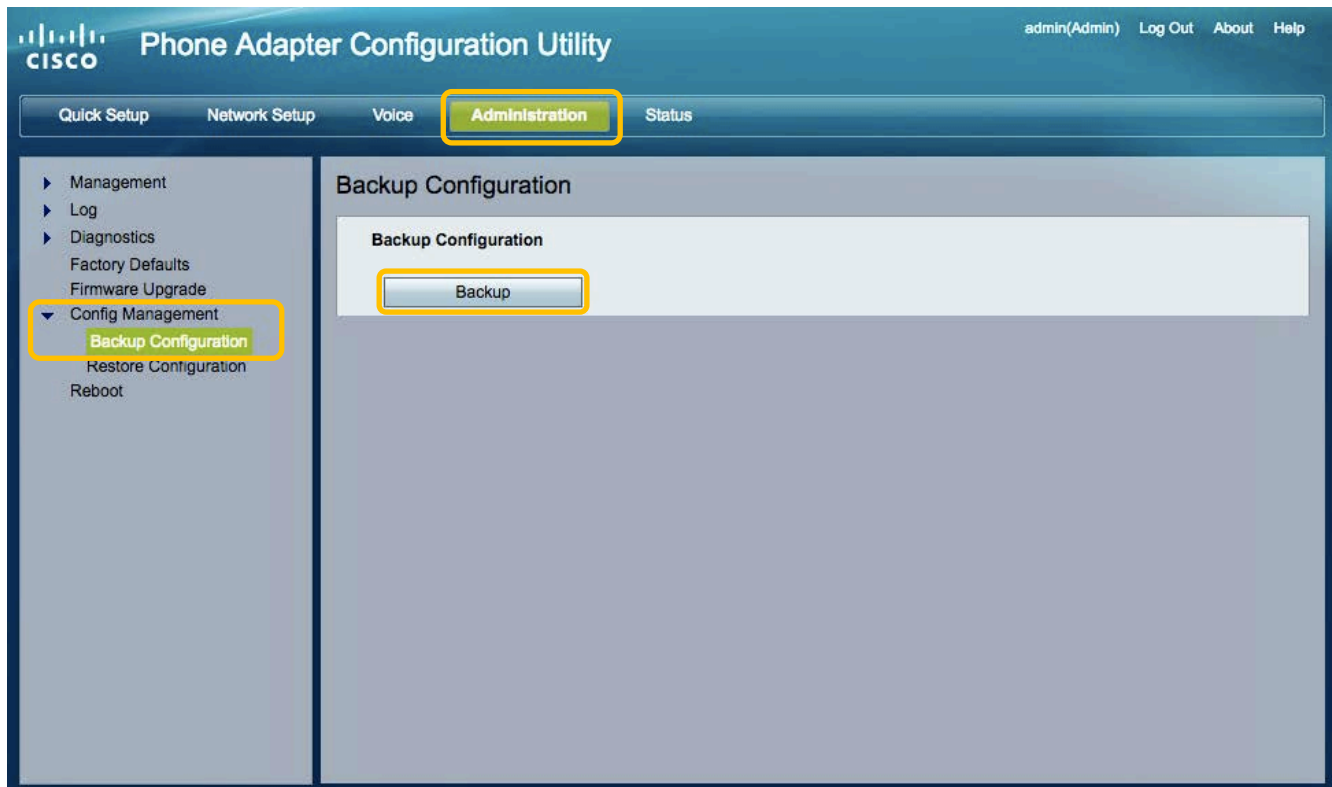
cisco Phone Adapter Configuration Utility

admin(Admin) Log Out About Help

Quick Setup Network Setup Voice Administration Status

Management
Log
Diagnostics
Factory Defaults
Firmware Upgrade
Config Management
Backup Configuration
Restore Configuration
Reboot

Backup Configuration

Backup Configuration

Backup